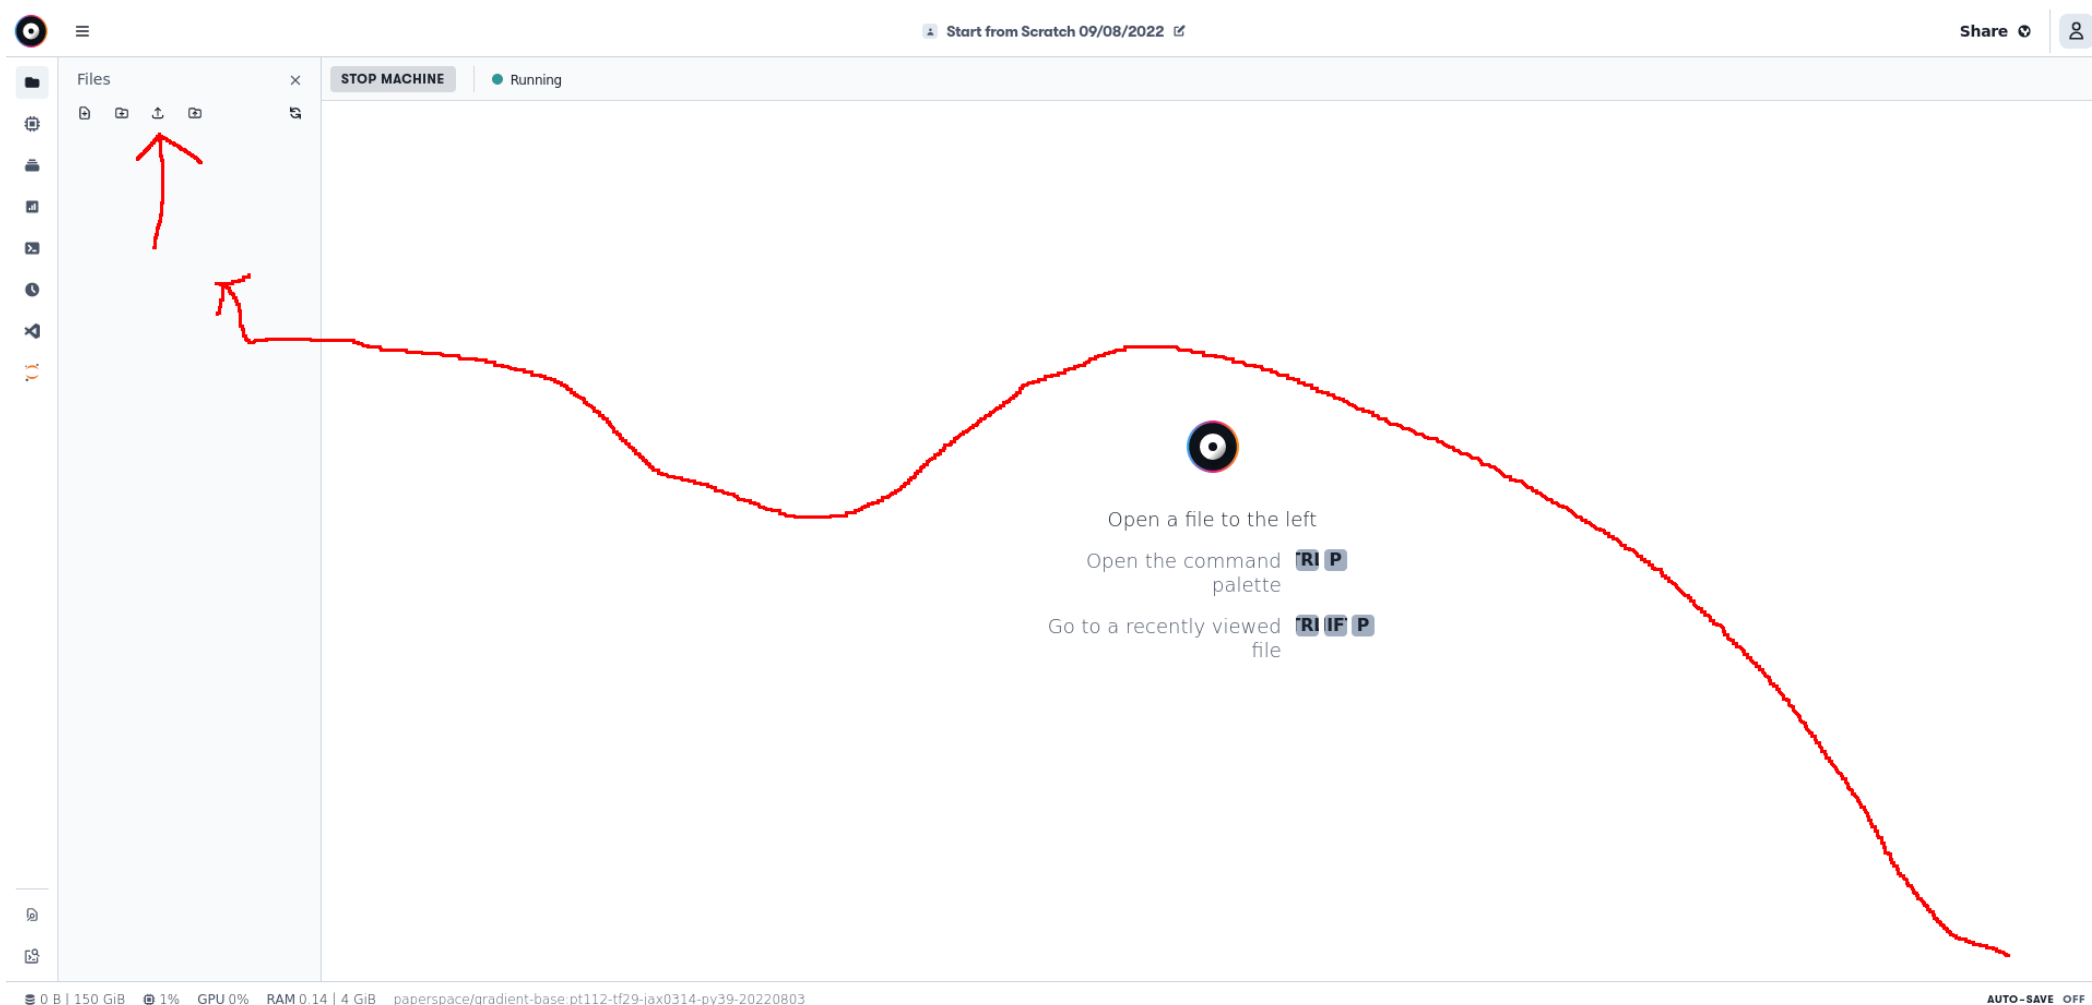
Start from Scratch 09/08/2022

Share

Files

STOP MACHINE

Running

Open a file to the left

Open the command palette TRI P

Go to a recently viewed file TRI IF P

0 B | 150 GiB  1%  GPU 0%  RAM 0.14 | 4 GiB  paperspace/gradient-base:pt112-tf29-jax0314-py39-20220803

AUTO-SAVE OFF